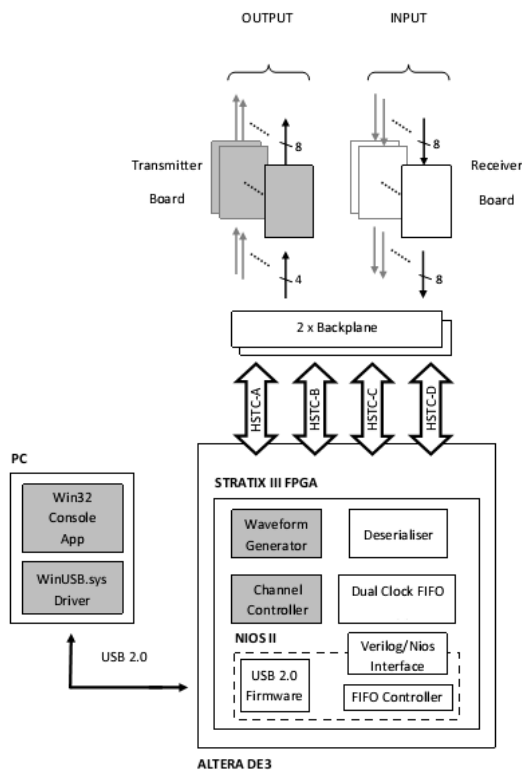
OUTPUT

INPUT

8

8

Transmitter Board

Receiver Board

4

8

2 x Backplane

HSTC-A

HSTC-B

HSTC-C

HSTC-D

PC

Win32 Console App

WinUSB.sys Driver

USB 2.0

STRATIX III FPGA

Waveform Generator

Deserialiser

Channel Controller

Dual Clock FIFO

NIOS II

Verilog/Nios Interface

USB 2.0 Firmware

FIFO Controller

ALTERA DE3